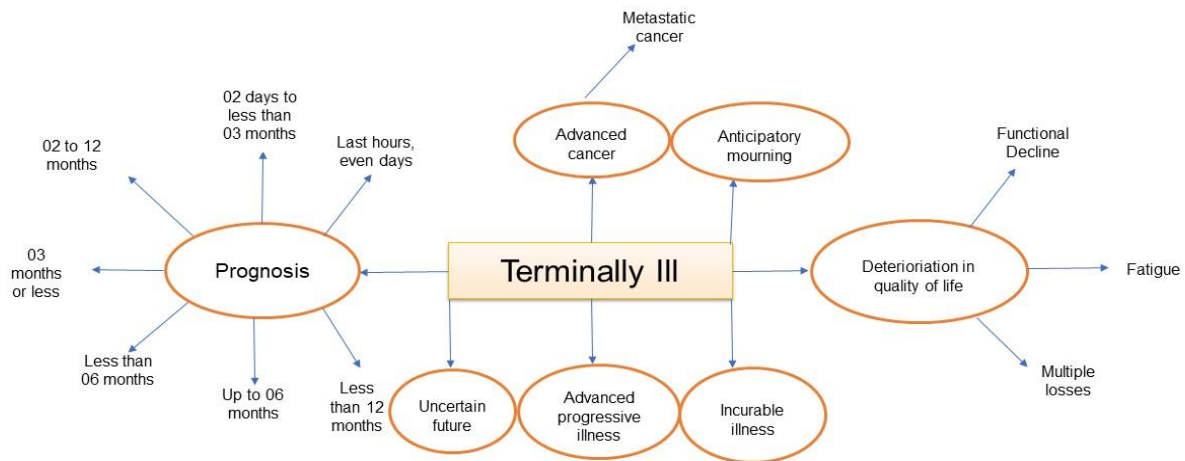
Terminally Ill

Prognosis

02 to 12 months

02 days to less than 03 months

Last hours, even days

03 months or less

Less than 06 months

Up to 06 months

Less than 12 months

Metastatic cancer

Advanced cancer

Anticipatory mourning

Uncertain future

Advanced progressive illness

Incurable illness

Deterioriation in quality of life

Functional Decline

Fatigue

Multiple losses